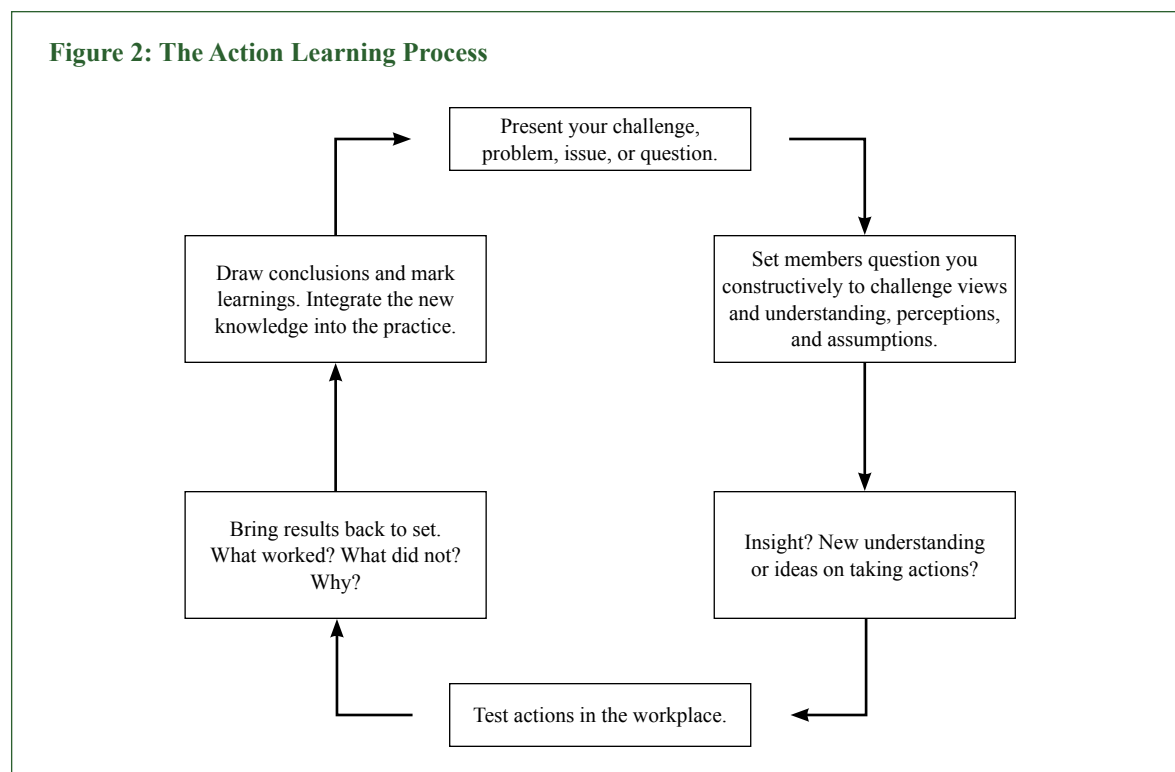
Figure 2: The Action Learning Process

Present your challenge, problem, issue, or question.

Set members question you constructively to challenge views and understanding, perceptions, and assumptions.

Insight? New understanding or ideas on taking actions?

Test actions in the workplace.

Bring results back to set. What worked? What did not? Why?

Draw conclusions and mark learnings. Integrate the new knowledge into the practice.